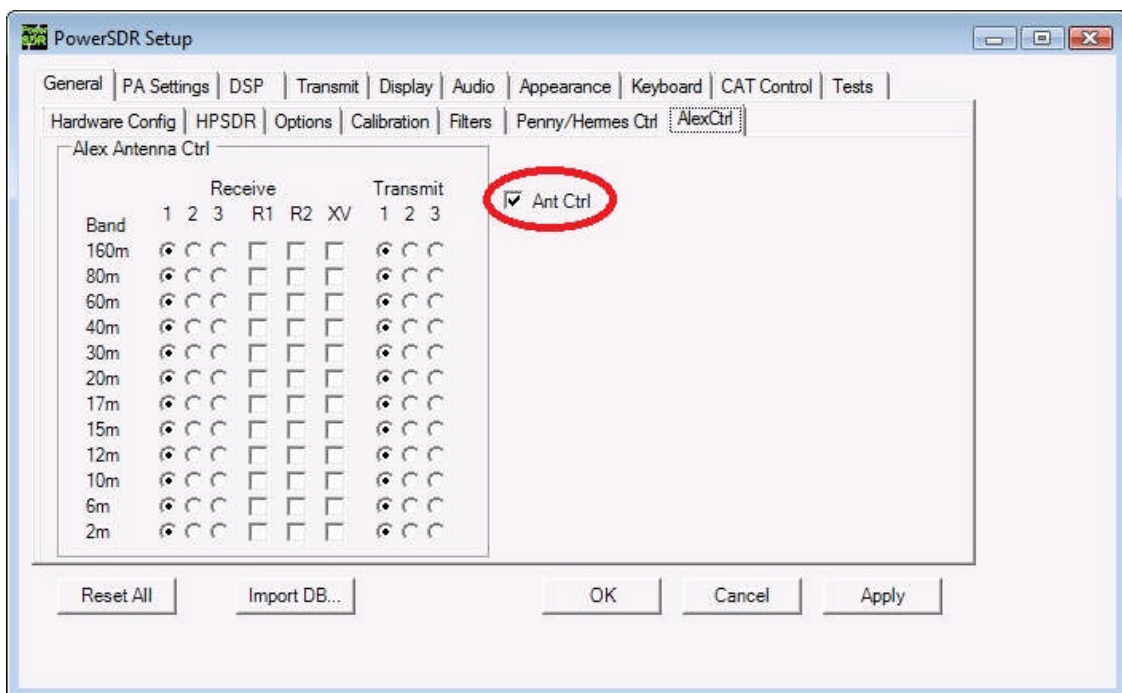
PowerSDR Setup

General | PA Settings | DSP | Transmit | Display | Audio | Appearance | Keyboard | CAT Control | Tests

Hardware Config | HPSDR | Options | Calibration | Filters | Penny/Hermes Ctrl | AlexCtrl

Alex Antenna Ctrl

| Band | Receive 1 2 3 | R1 | R2 | XV | Transmit 1 2 3 |
|---|---|---|---|---|---|
| 160m | | | | | |
| 80m | | | | | |
| 60m | | | | | |
| 40m | | | | | |
| 30m | | | | | |
| 20m | | | | | |
| 17m | | | | | |
| 15m | | | | | |
| 12m | | | | | |
| 10m | | | | | |
| 6m | | | | | |
| 2m | | | | | |

Ant Ctrl

Reset All | Import DB... | OK | Cancel | Apply